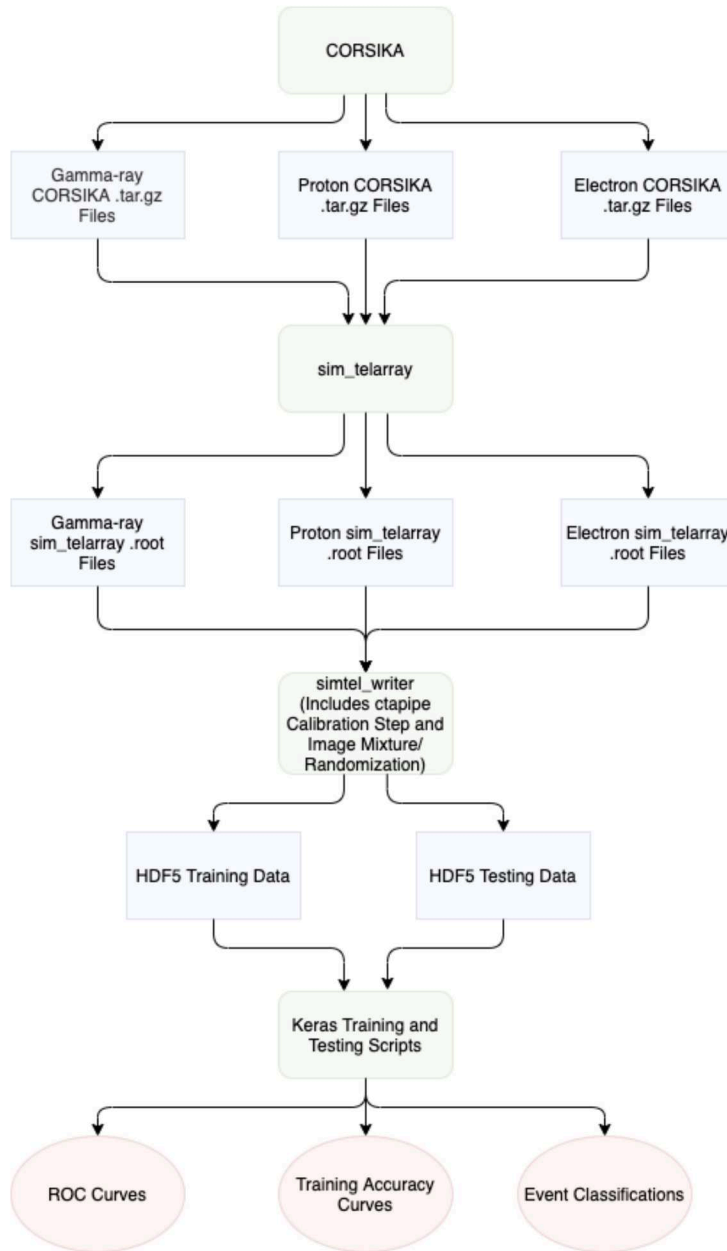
CORSIKA

Gamma-ray CORSIKA .tar.gz Files

Proton CORSIKA .tar.gz Files

Electron CORSIKA .tar.gz Files

sim_telarray

Gamma-ray sim_telarray .root Files

Proton sim_telarray .root Files

Electron sim_telarray .root Files

simtel_writer (Includes ctapipe Calibration Step and Image Mixture/ Randomization)

HDF5 Training Data

HDF5 Testing Data

Keras Training and Testing Scripts

ROC Curves

Training Accuracy Curves

Event Classifications